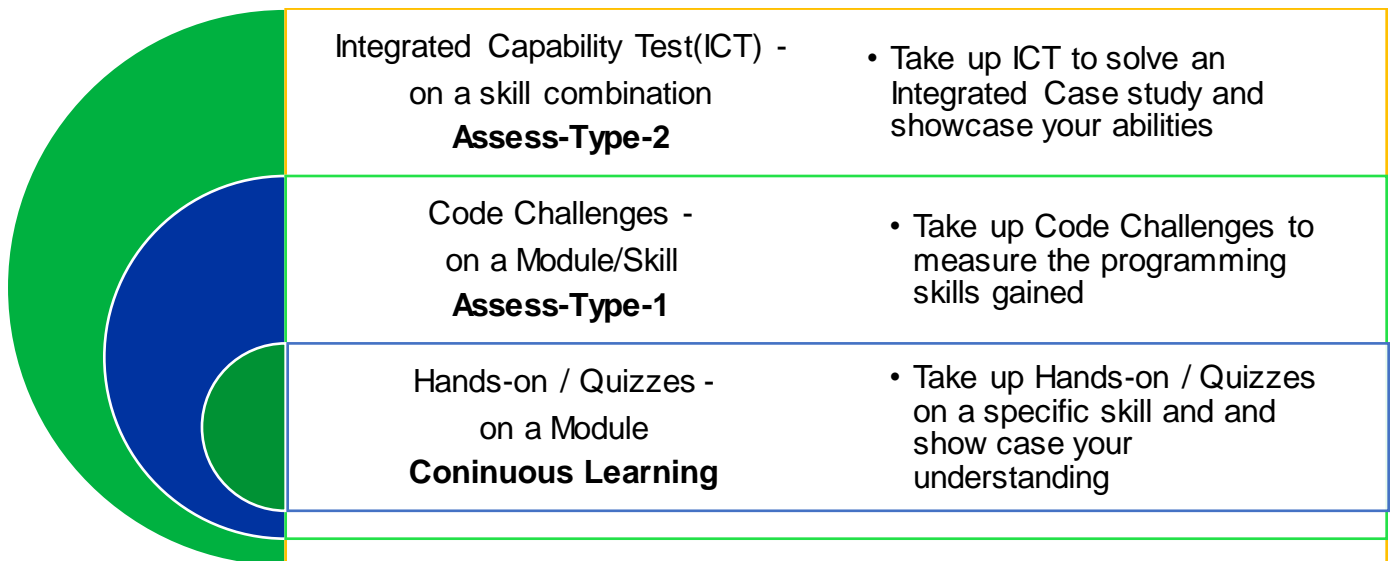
Integrated Capability Test(ICT) - on a skill combination
**Assess-Type-2**

• Take up ICT to solve an Integrated Case study and showcase your abilities

Code Challenges - on a Module/Skill
**Assess-Type-1**

• Take up Code Challenges to measure the programming skills gained

Hands-on / Quizzes - on a Module
**Coninuous Learning**

• Take up Hands-on / Quizzes on a specific skill and and show case your understanding